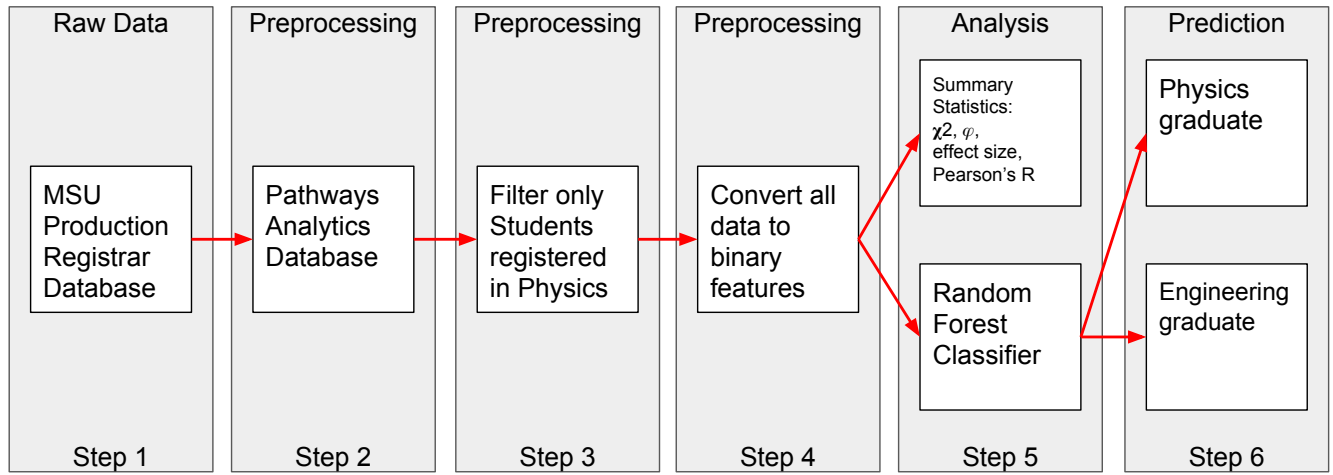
Raw Data

MSU Production Registrar Database

Step 1

Preprocessing

Pathways Analytics Database

Step 2

Preprocessing

Filter only Students registered in Physics

Step 3

Preprocessing

Convert all data to binary features

Step 4

Analysis

Summary Statistics: $\chi2$, $\varphi$, effect size, Pearson's R

Random Forest Classifier

Step 5

Prediction

Physics graduate

Engineering graduate

Step 6